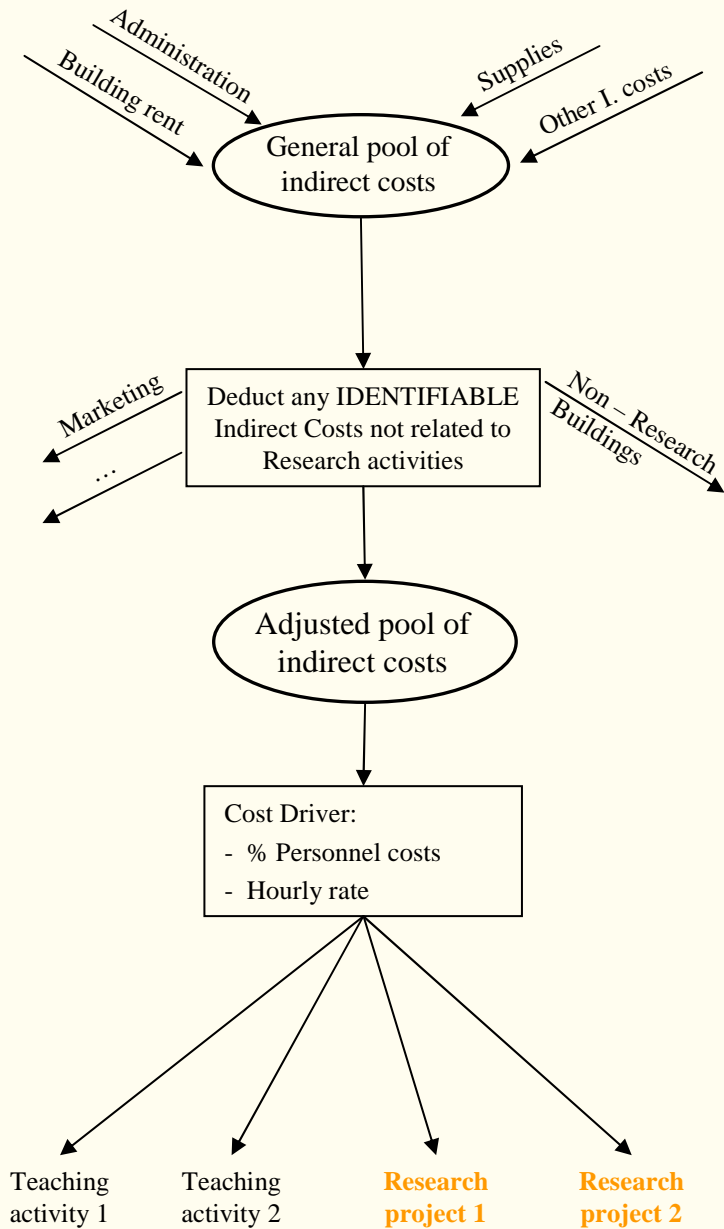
Administration

Building rent

Supplies

Other I. costs

General pool of indirect costs

Marketing

…

Deduct any IDENTIFIABLE Indirect Costs not related to Research activities

Non – Research Buildings

Adjusted pool of indirect costs

Cost Driver:
- % Personnel costs
- Hourly rate

Teaching activity 1

Teaching activity 2

Research project 1

Research project 2